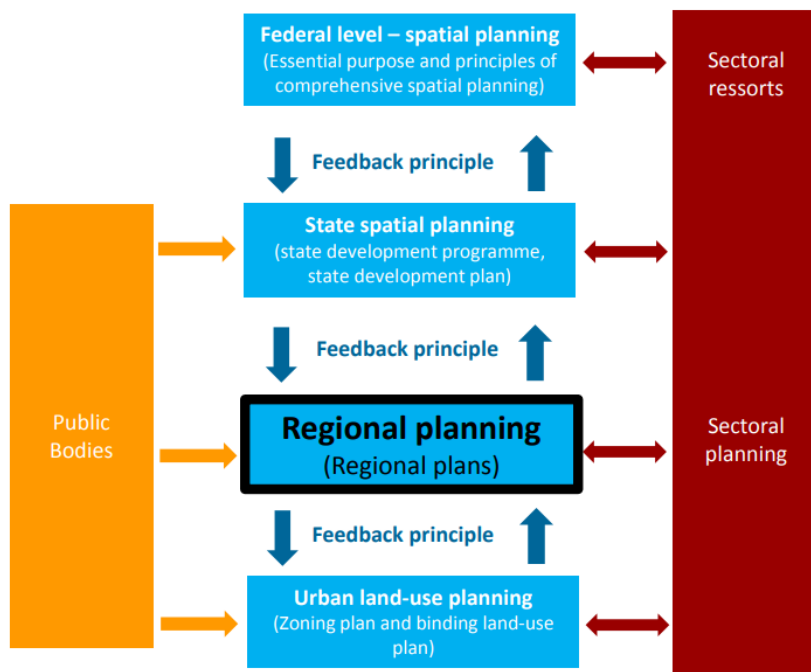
Federal level – spatial planning
(Essential purpose and principles of comprehensive spatial planning)

Sectoral ressorts

Feedback principle

Public Bodies

State spatial planning
(state development programme, state development plan)

Feedback principle

Regional planning
(Regional plans)

Sectoral planning

Feedback principle

Urban land-use planning
(Zoning plan and binding land-use plan)